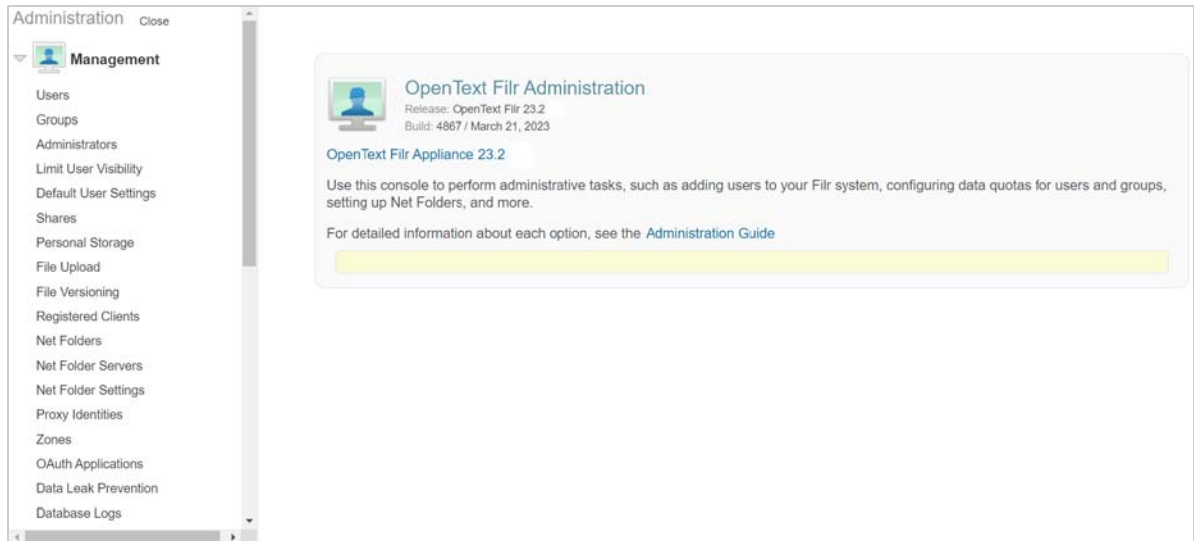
Administration Close

Management

Users
Groups
Administrators
Limit User Visibility
Default User Settings
Shares
Personal Storage
File Upload
File Versioning
Registered Clients
Net Folders
Net Folder Servers
Net Folder Settings
Proxy Identities
Zones
OAuth Applications
Data Leak Prevention
Database Logs

OpenText Filr Administration
Release: OpenText Filr 23.2
Build: 4867 / March 21, 2023

OpenText Filr Appliance 23.2

Use this console to perform administrative tasks, such as adding users to your Filr system, configuring data quotas for users and groups, setting up Net Folders, and more.

For detailed information about each option, see the Administration Guide